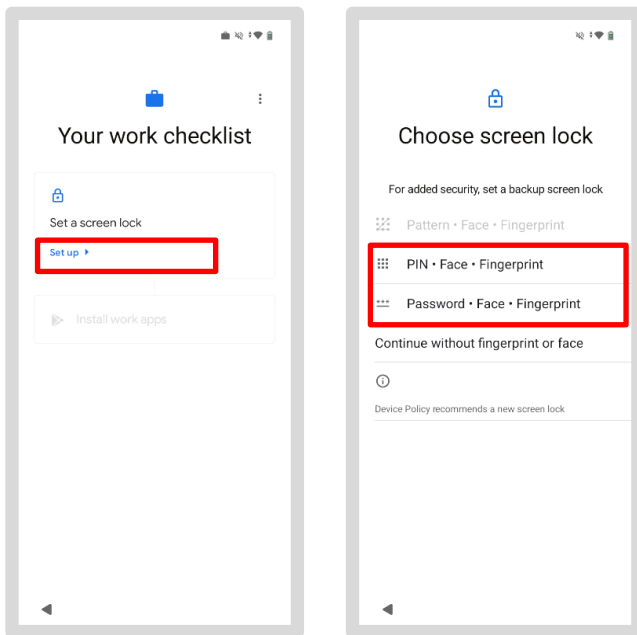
Your work checklist

Set a screen lock

Set up

Install work apps

Choose screen lock

For added security, set a backup screen lock

Pattern • Face • Fingerprint

PIN • Face • Fingerprint

Password • Face • Fingerprint

Continue without fingerprint or face

Device Policy recommends a new screen lock